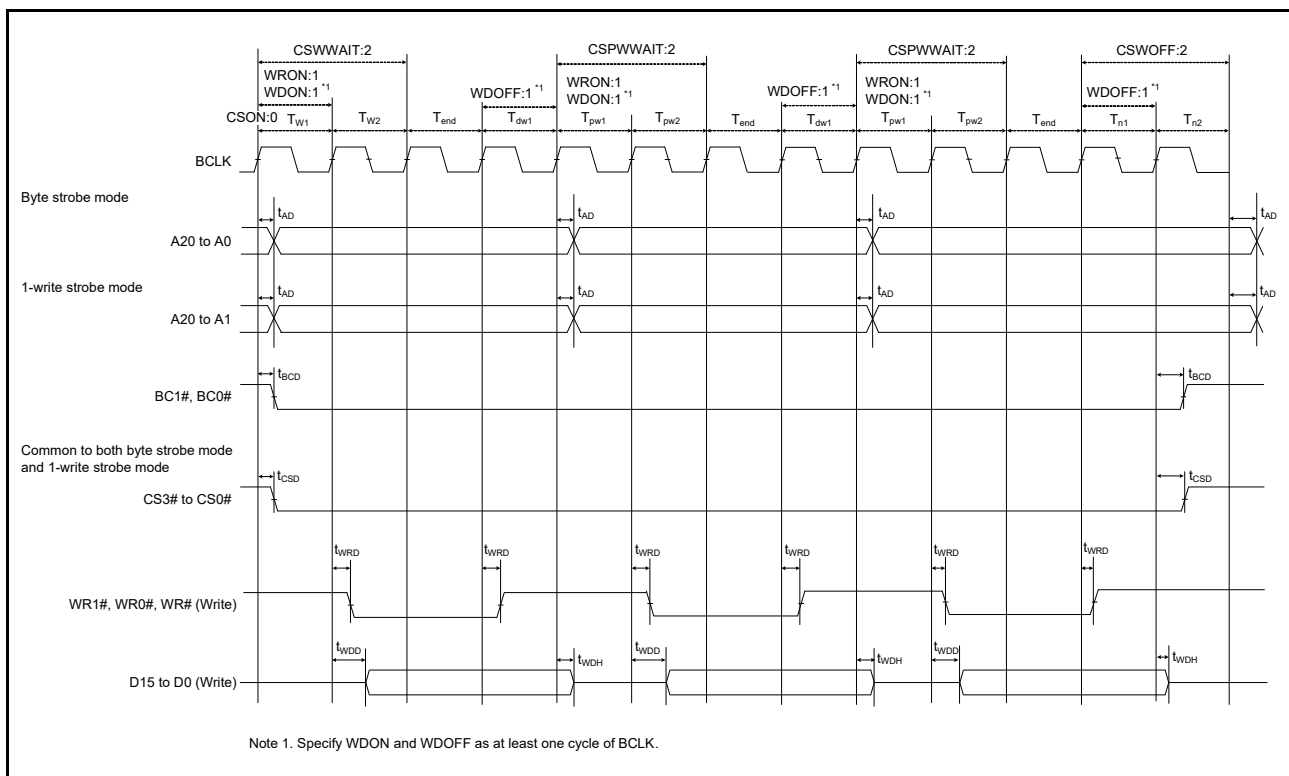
CSWWAIT:2
CSPWWAIT:2
CSPWWAIT:2
CSWOFF:2
WRON:1
WDON:1 $^{*1}$
WDOFF:1 $^{*1}$
WRON:1
WDON:1 $^{*1}$
WDOFF:1 $^{*1}$
WRON:1
WDON:1 $^{*1}$
WDOFF:1 $^{*1}$
CSON:0 $T_{W1}$ $T_{W2}$ $T_{end}$ $T_{dw1}$ $T_{pw1}$ $T_{pw2}$ $T_{end}$ $T_{dw1}$ $T_{pw1}$ $T_{pw2}$ $T_{end}$ $T_{n1}$ $T_{n2}$

BCLK

Byte strobe mode
$t_{AD}$ $t_{AD}$ $t_{AD}$ $t_{AD}$
A20 to A0

1-write strobe mode
$t_{AD}$ $t_{AD}$ $t_{AD}$ $t_{AD}$
A20 to A1

$t_{BCD}$ $t_{BCD}$
BC1#, BC0#

Common to both byte strobe mode and 1-write strobe mode
$t_{CSD}$ $t_{CSD}$
CS3# to CS0#

$t_{WRD}$ $t_{WRD}$ $t_{WRD}$ $t_{WRD}$ $t_{WRD}$ $t_{WRD}$
WR1#, WR0#, WR# (Write)

$t_{WDD}$ $t_{WDH}$ $t_{WDD}$ $t_{WDH}$ $t_{WDD}$ $t_{WDH}$
D15 to D0 (Write)

Note 1. Specify WDON and WDOFF as at least one cycle of BCLK.